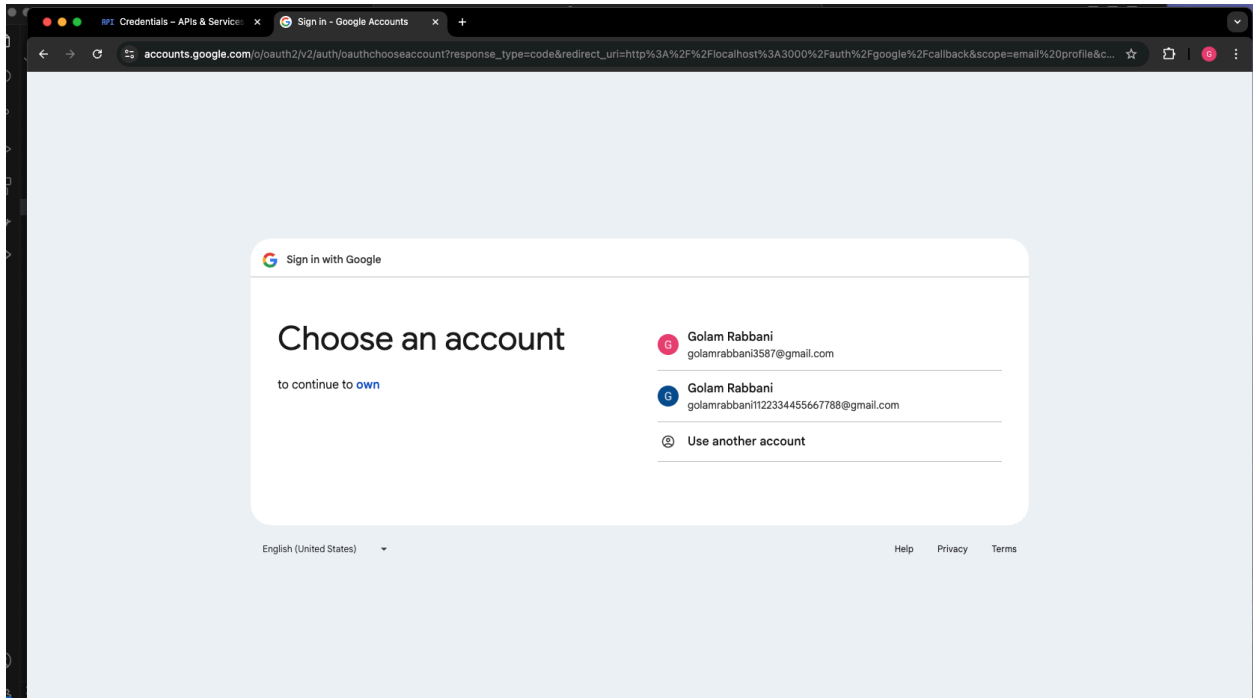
API Credentials – APIs & Services ×
Sign in - Google Accounts ×
+

accounts.google.com/o/oauth2/v2/auth/oauthchooseaccount?response_type=code&redirect_uri=http%3A%2F%2Flocalhost%3A3000%2Fauth%2Fgoogle%2Fcallback&scope=email%20profile&c...

G

Sign in with Google

Choose an account

to continue to own

G
Golam Rabbani
golamrabbani3587@gmail.com

G
Golam Rabbani
golamrabbani1122334455667788@gmail.com

Use another account

English (United States)

Help
Privacy
Terms